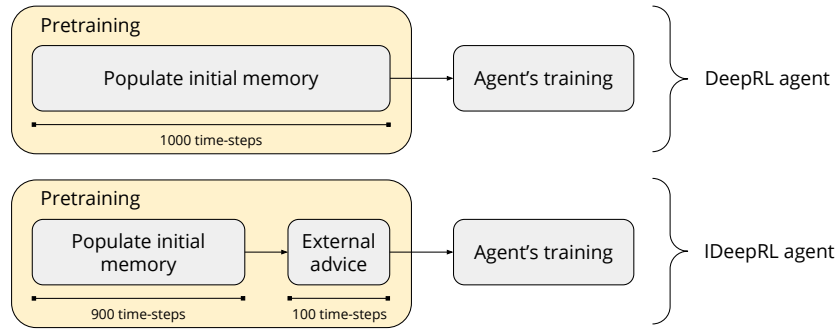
Pretraining

Populate initial memory

1000 time-steps

Agent's training

DeepRL agent

Pretraining

Populate initial memory

900 time-steps

External advice

100 time-steps

Agent's training

IDeepRL agent